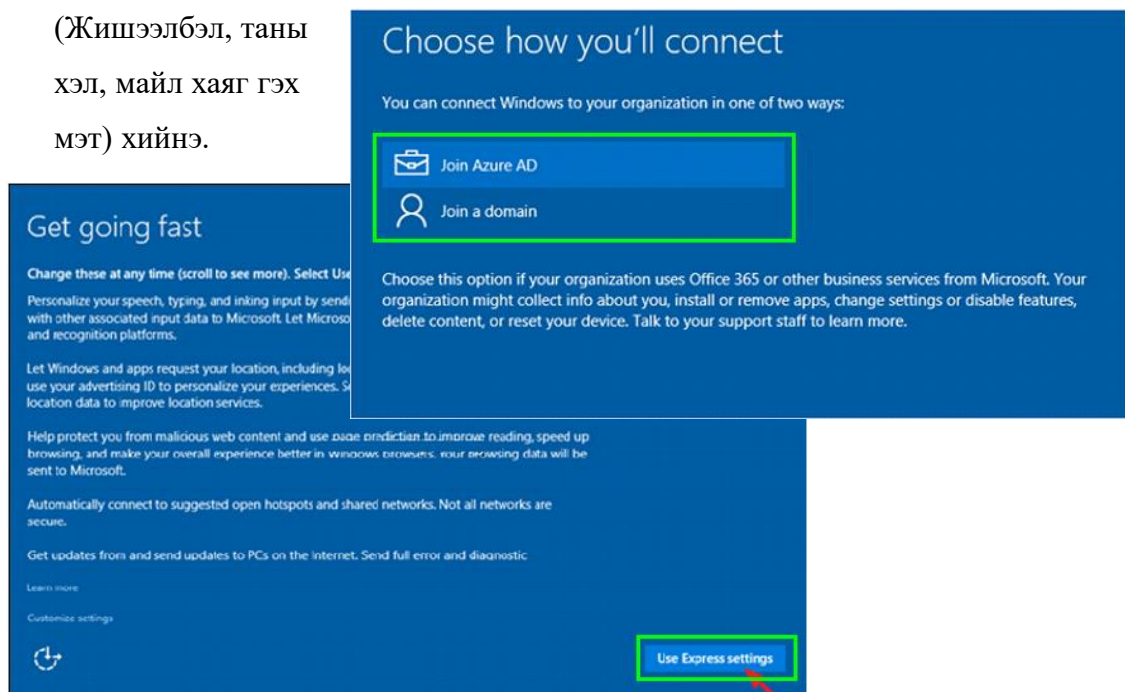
(Жишээлбэл, таны хэл, майл хаяг гэх мэт) хийнэ.

Choose how you'll connect

You can connect Windows to your organization in one of two ways:

Join Azure AD

Join a domain

Choose this option if your organization uses Office 365 or other business services from Microsoft. Your organization might collect info about you, install or remove apps, change settings or disable features, delete content, or reset your device. Talk to your support staff to learn more.

Get going fast

Change these at any time (scroll to see more). Select Use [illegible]

Personalize your speech, typing, and inking input by send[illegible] with other associated input data to Microsoft. Let Microso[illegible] and recognition platforms.

Let Windows and apps request your location, including lo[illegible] use your advertising ID to personalize your experiences. S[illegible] location data to improve location services.

Help protect you from malicious web content and use page prediction to improve reading, speed up browsing, and make your overall experience better in Windows browsers. Your browsing data will be sent to Microsoft.

Automatically connect to suggested open hotspots and shared networks. Not all networks are secure.

Get updates from and send updates to PCs on the Internet. Send full error and diagnostic

Learn more

Customize settings

Use Express settings